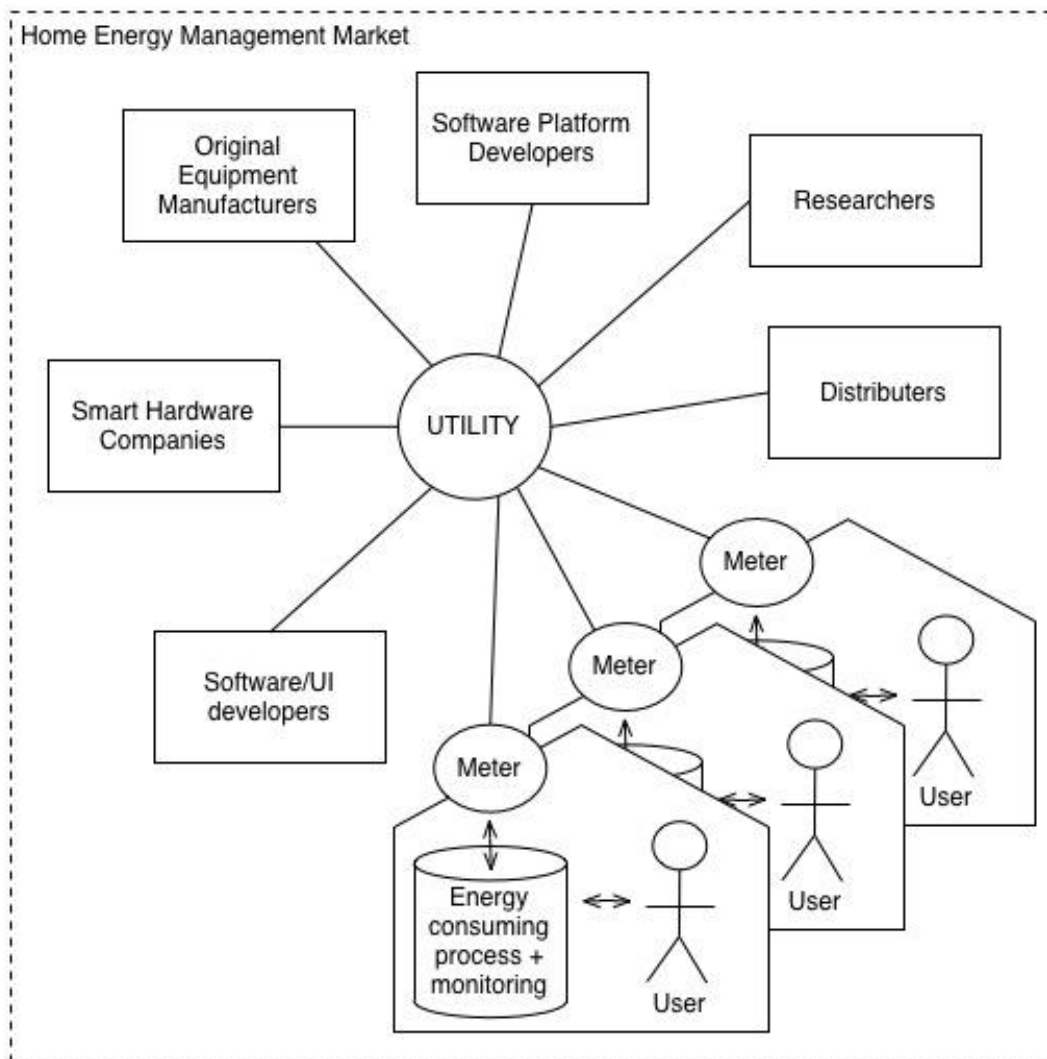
Home Energy Management Market

Original Equipment Manufacturers

Software Platform Developers

Researchers

Smart Hardware Companies

UTILITY

Distributers

Software/UI developers

Meter

Meter

Meter

User

User

Energy consuming process + monitoring

User